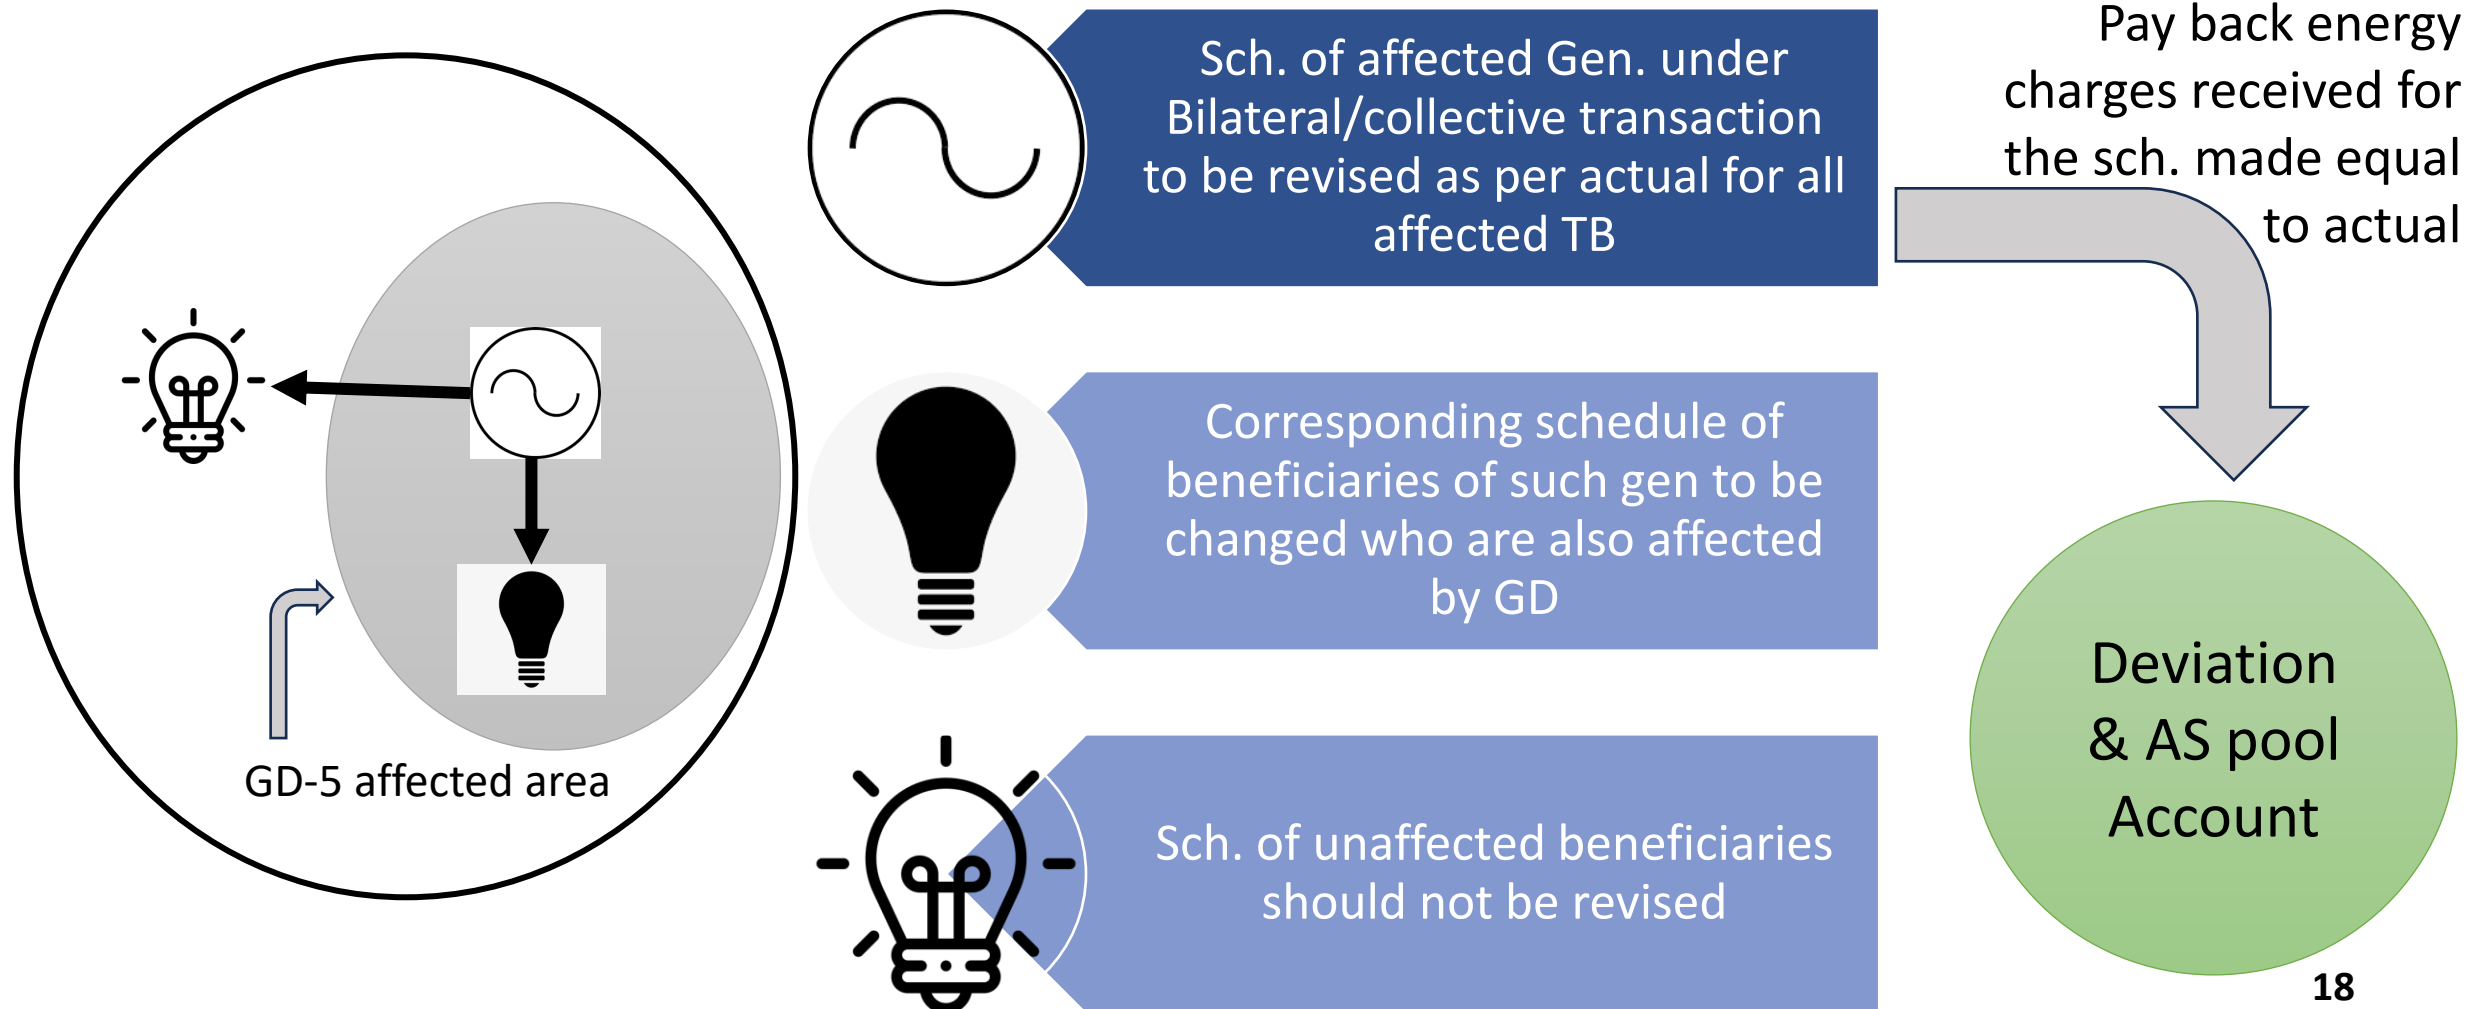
GD-5 affected area

Sch. of affected Gen. under Bilateral/collective transaction to be revised as per actual for all affected TB

Corresponding schedule of beneficiaries of such gen to be changed who are also affected by GD

Sch. of unaffected beneficiaries should not be revised

Pay back energy charges received for the sch. made equal to actual

Deviation & AS pool Account

18